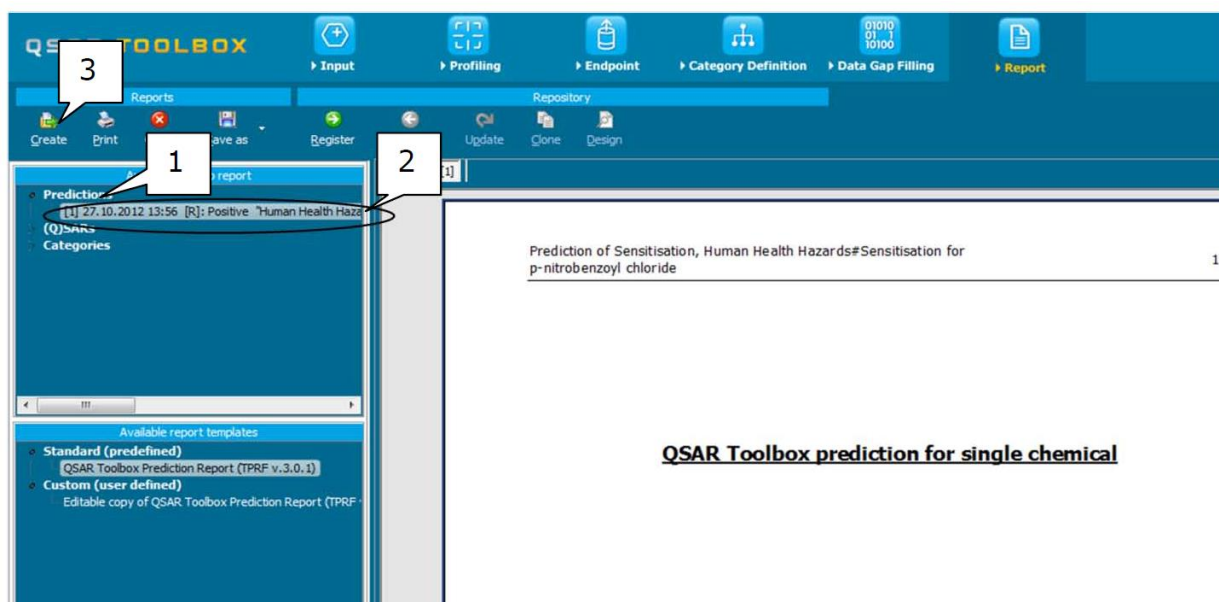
QS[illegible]TOOLBOX

Input
Profiling
Endpoint
Category Definition
Data Gap Filling
Report

3

Reports
Create
Print
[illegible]ave as

Repository
Register
Update
Clone
Design

1
2

A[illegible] report
Predictions
[1] 27.10.2012 13:56 [R]: Positive "Human Health Haza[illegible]
(Q)SARs
Categories

[1]

Available report templates
Standard (predefined)
QSAR Toolbox Prediction Report (TPRF v.3.0.1)
Custom (user defined)
Editable copy of QSAR Toolbox Prediction Report (TPRF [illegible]

Prediction of Sensitisation, Human Health Hazards#Sensitisation for p-nitrobenzoyl chloride

1

QSAR Toolbox prediction for single chemical